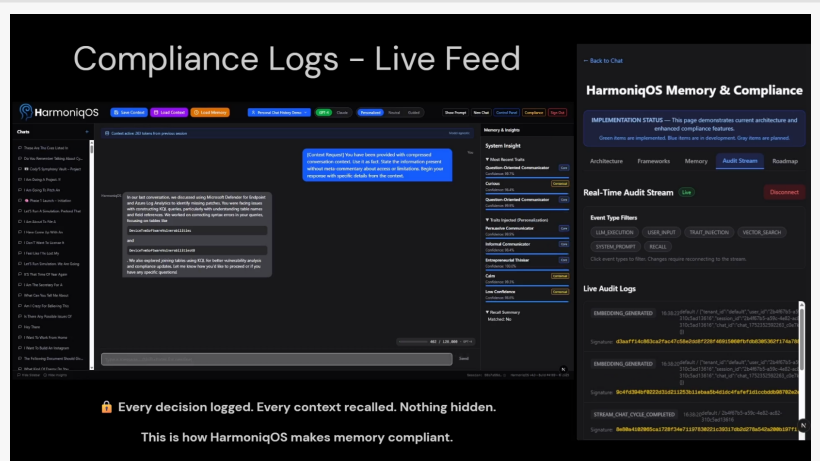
Compliance Logs - Live Feed

HarmoniqOS

Chats

Context active 267 tokens from previous session

[Context Request] You have been provided with compressed conversation context. Use it as fact. State the information present without meta-commentary about access or limitations. Begin your response with specific details from the context.

In our last conversation, we discussed using Microsoft Defender for Endpoint and Azure Log Analytics to identify missing patches. You were facing issues with constructing KQL queries, particularly with understanding table names and field references. We worked on correcting syntax errors in your queries, focusing on tables like:

DeviceTvmSoftwareVulnerabilities

and

DeviceTvmSoftwareVulnerabilitiesKB

We also explored joining tables using KQL for better vulnerability analysis and compliance updates. Let me know how you'd like to proceed or if you have any specific questions!

Send

Memory & Insights

System Insight

Most Recent Traits

Question-Oriented Communicator

Curious

Question-Oriented Communicator

Traits Injected (Personalization)

Persuasive Communicator

Informal Communicator

Question-Oriented Communicator

Entrepreneurial Thinker

Calm

Low Confidence

Recall Summary

Matched: No

🔒 Every decision logged. Every context recalled. Nothing hidden.

This is how HarmoniqOS makes memory compliant.

← Back to Chat

HarmoniqOS Memory & Compliance

IMPLEMENTATION STATUS — This page demonstrates current architecture and enhanced compliance features.
Green items are implemented. Blue items are in development. Gray items are planned.

Architecture | Frameworks | Memory | Audit Stream | Roadmap

Real-Time Audit Stream | Live | Disconnect

Event Type Filters

LLM_EXECUTION | USER_INPUT | TRAIT_INJECTION | VECTOR_SEARCH | SYSTEM_PROMPT | RECALL

Click event types to filter. Changes require reconnecting to the stream.

Live Audit Logs

EMBEDDING_GENERATED

Signature: d3aaff14c863ca2fac47c58e2dd6f228f4691560bfb0b5365302f174a78

EMBEDDING_GENERATED

Signature: 9c4fd394bf8222d31d2112535b11ebaa5b4d1dc4fafef1d1ccbdb0d0702eb

STREAM_CHAT_CYCLE_COMPLETED

Signature: 8e08e4102005ca1728f34e7119763822c3831 7db2d278a542a200bc19ff1